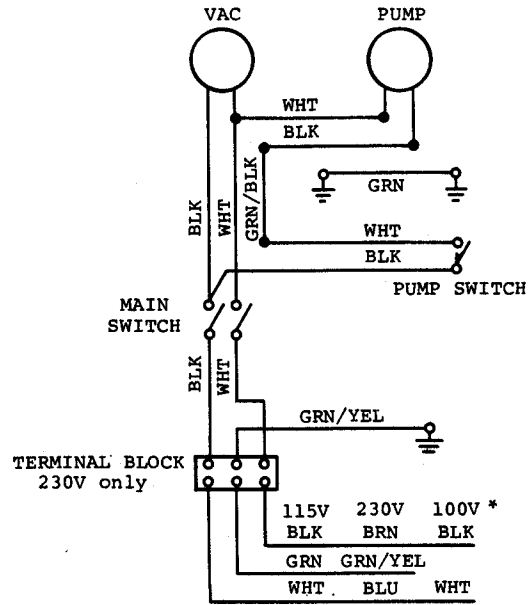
VAC

PUMP

WHT

BLK

GRN

BLK

WHT

GRN/BLK

WHT

BLK

PUMP SWITCH

MAIN SWITCH

BLK

WHT

GRN/YEL

TERMINAL BLOCK 230V only

| 115V | 230V | 100V * |
|---|---|---|
| BLK | BRN | BLK |
| GRN | GRN/YEL | |
| WHT | BLU | WHT |